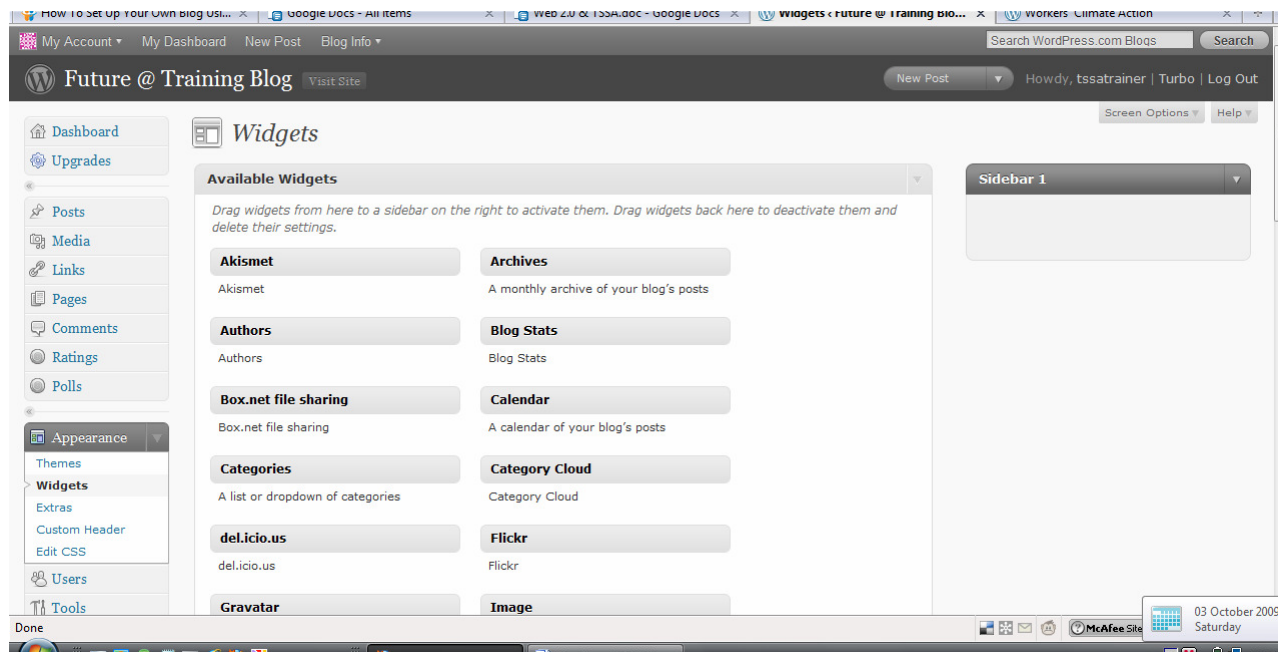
How To Set Up Your Own Blog Usi... × Google Docs - All items × Web 2.0 & TSSA.doc - Google Docs × Widgets ‹ Future @ Training Blo... × Workers' Climate Action ×

My Account ▾ My Dashboard New Post Blog Info ▾ Search WordPress.com Blogs Search

Future @ Training Blog Visit Site New Post ▾ Howdy, tssatrainer | Turbo | Log Out

Screen Options ▾ Help ▾

Dashboard
Upgrades
Posts
Media
Links
Pages
Comments
Ratings
Polls
Appearance
Themes
Widgets
Extras
Custom Header
Edit CSS
Users
Tools

Widgets

Available Widgets

Drag widgets from here to a sidebar on the right to activate them. Drag widgets back here to deactivate them and delete their settings.

Akismet
Akismet

Archives
A monthly archive of your blog's posts

Authors
Authors

Blog Stats
Blog Stats

Box.net file sharing
Box.net file sharing

Calendar
A calendar of your blog's posts

Categories
A list or dropdown of categories

Category Cloud
Category Cloud

del.icio.us
del.icio.us

Flickr
Flickr

Gravatar

Image

Sidebar 1

Done

McAfee Site

03 October 2009
Saturday